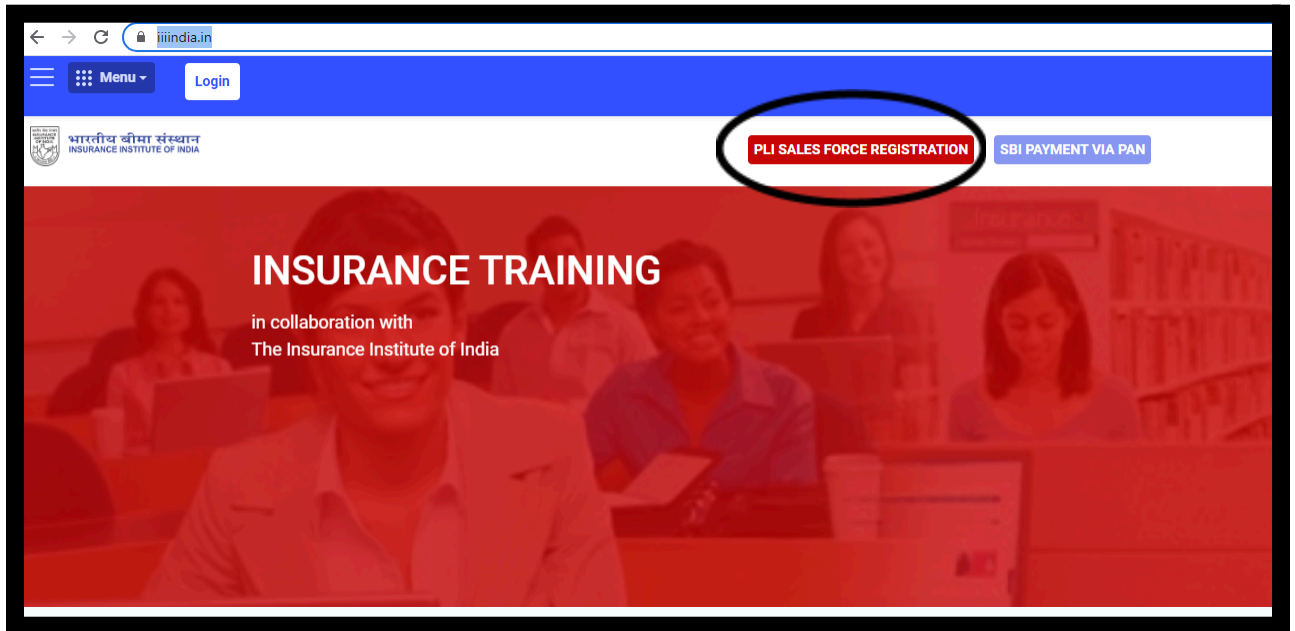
iiiindia.in

Menu

Login

भारतीय बीमा संस्थान
INSURANCE INSTITUTE OF INDIA

PLI SALES FORCE REGISTRATION

SBI PAYMENT VIA PAN

INSURANCE TRAINING

in collaboration with
The Insurance Institute of India